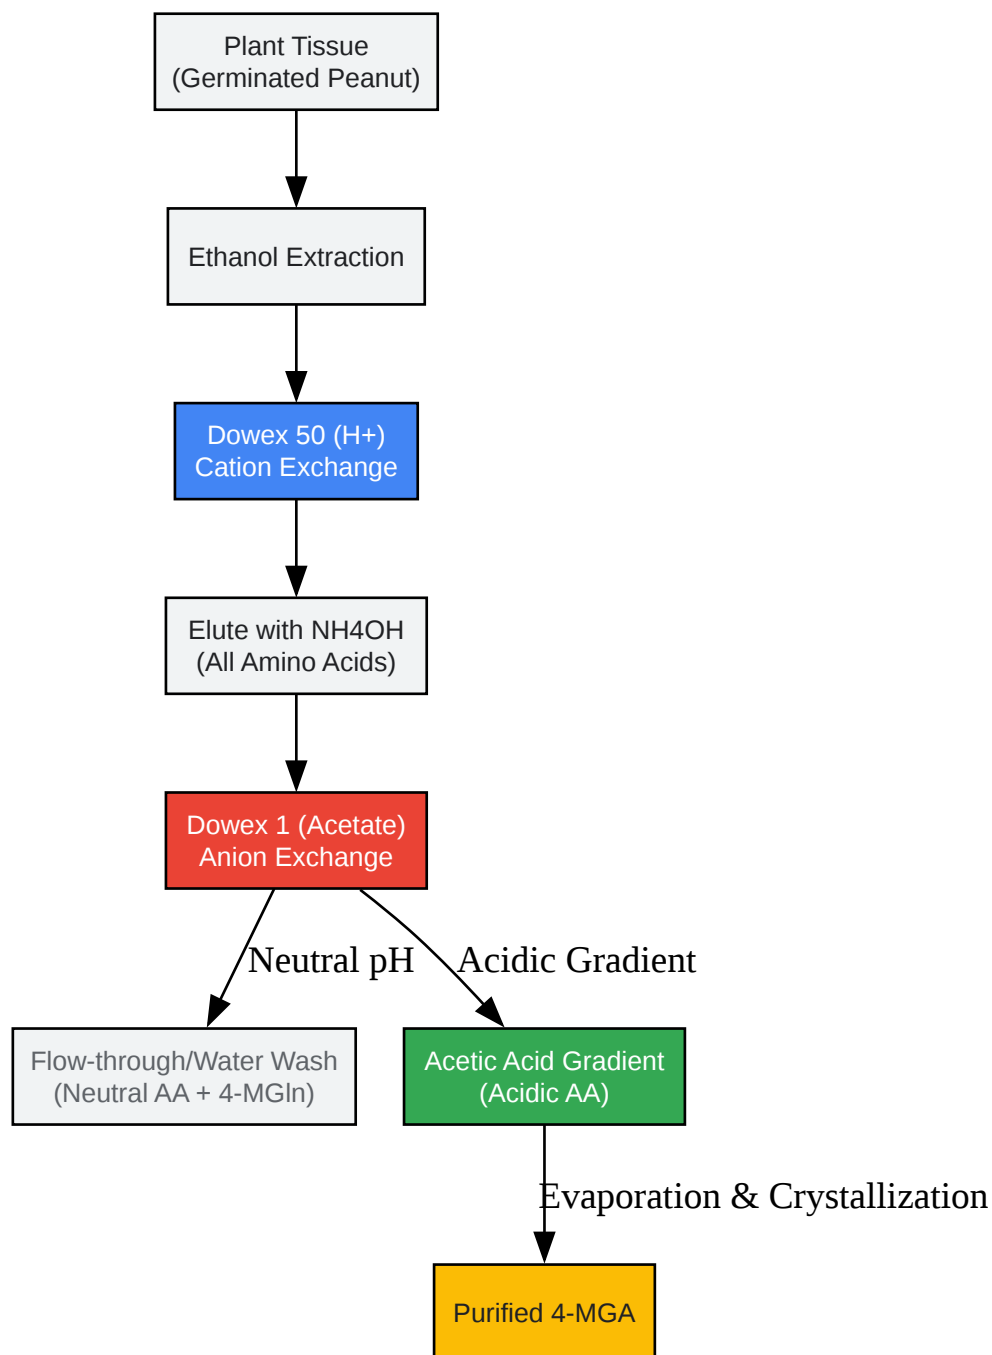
Plant Tissue
(Germinated Peanut)

Ethanol Extraction

Dowex 50 (H+)
Cation Exchange

Elute with NH4OH
(All Amino Acids)

Dowex 1 (Acetate)
Anion Exchange

Neutral pH

Acidic Gradient

Flow-through/Water Wash
(Neutral AA + 4-MGln)

Acetic Acid Gradient
(Acidic AA)

Evaporation & Crystallization

Purified 4-MGA